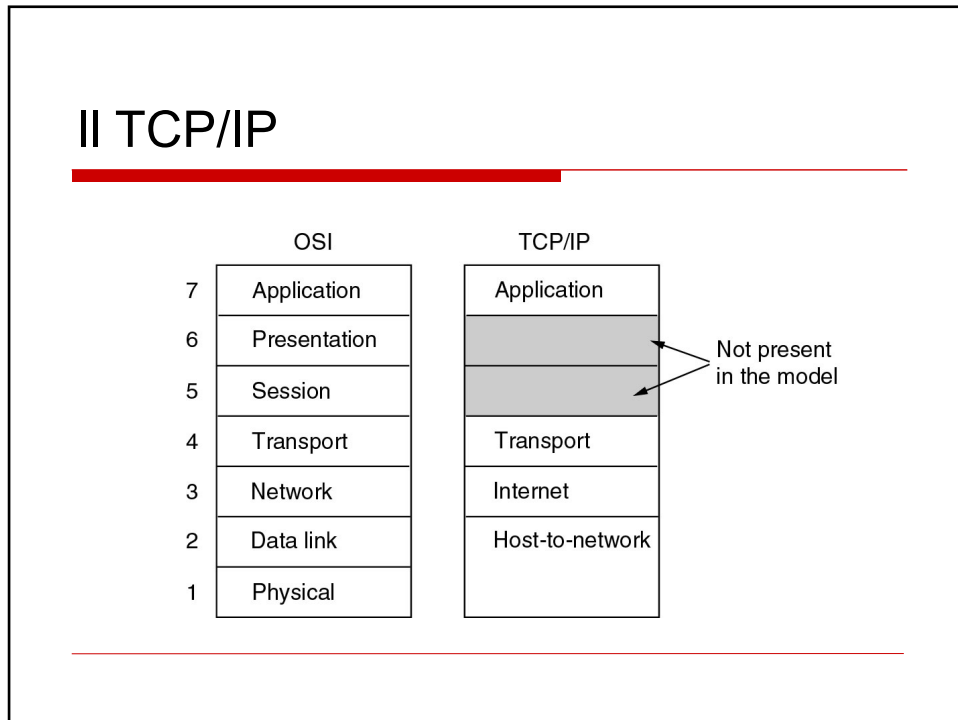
II TCP/IP

| | OSI | TCP/IP |
|---|---|---|
| 7 | Application | Application |
| 6 | Presentation | |
| 5 | Session | |
| 4 | Transport | Transport |
| 3 | Network | Internet |
| 2 | Data link | Host-to-network |
| 1 | Physical | |

Not present in the model